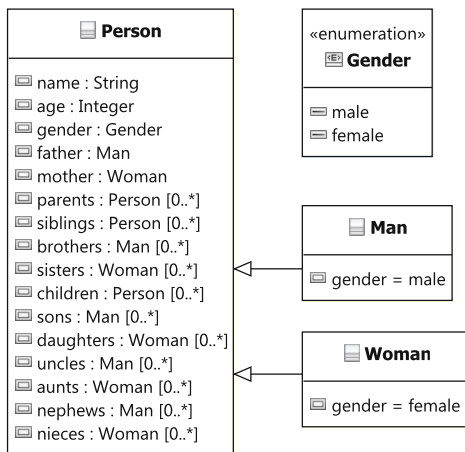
Person

name : String
age : Integer
gender : Gender
father : Man
mother : Woman
parents : Person [0..*]
siblings : Person [0..*]
brothers : Man [0..*]
sisters : Woman [0..*]
children : Person [0..*]
sons : Man [0..*]
daughters : Woman [0..*]
uncles : Man [0..*]
aunts : Woman [0..*]
nephews : Man [0..*]
nieces : Woman [0..*]

«enumeration»
Gender

male
female

Man

gender = male

Woman

gender = female